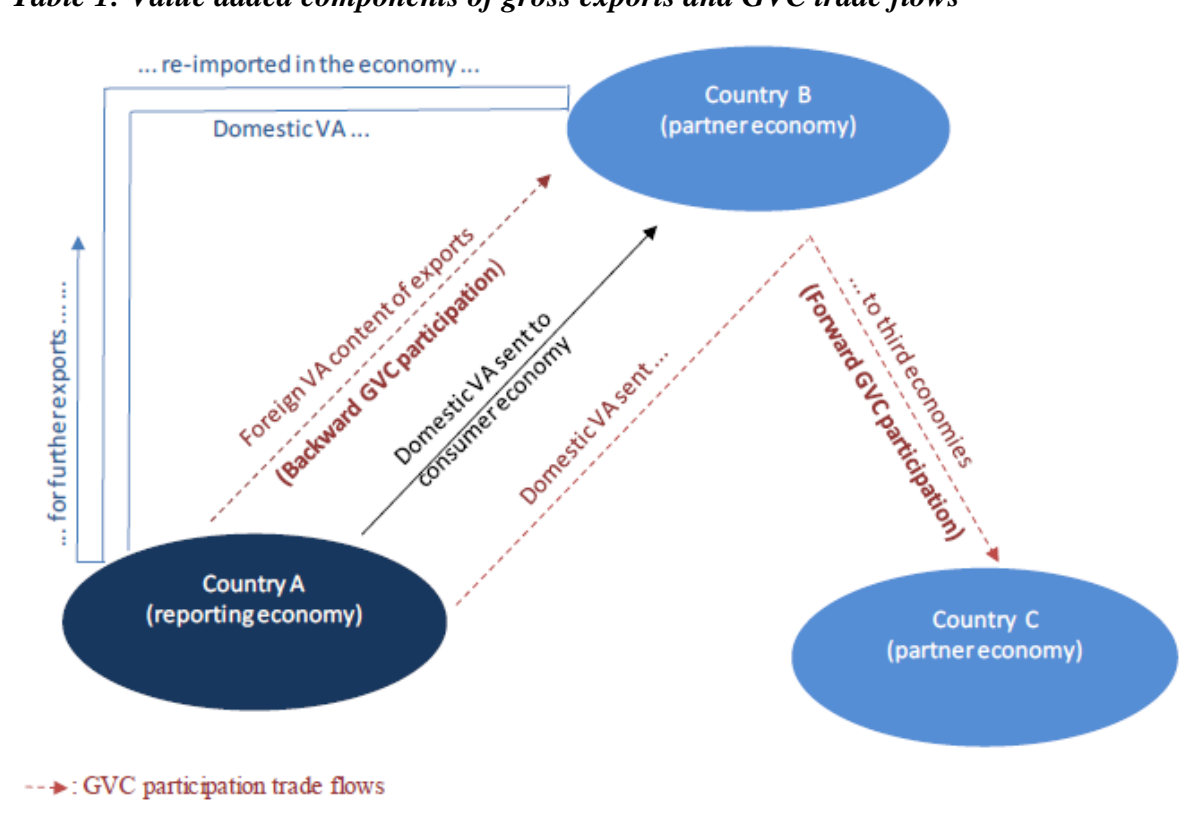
Table 1: Value added components of gross exports and GVC trade flows

... re-imported in the economy ...

Domestic VA ...

... for further exports ... ...

Country B
(partner economy)

Foreign VA content of exports
(Backward GVC participation)

Domestic VA sent to consumer economy

Domestic VA sent ...

... to third economies
(Forward GVC participation)

Country A
(reporting economy)

Country C
(partner economy)

: GVC participation trade flows